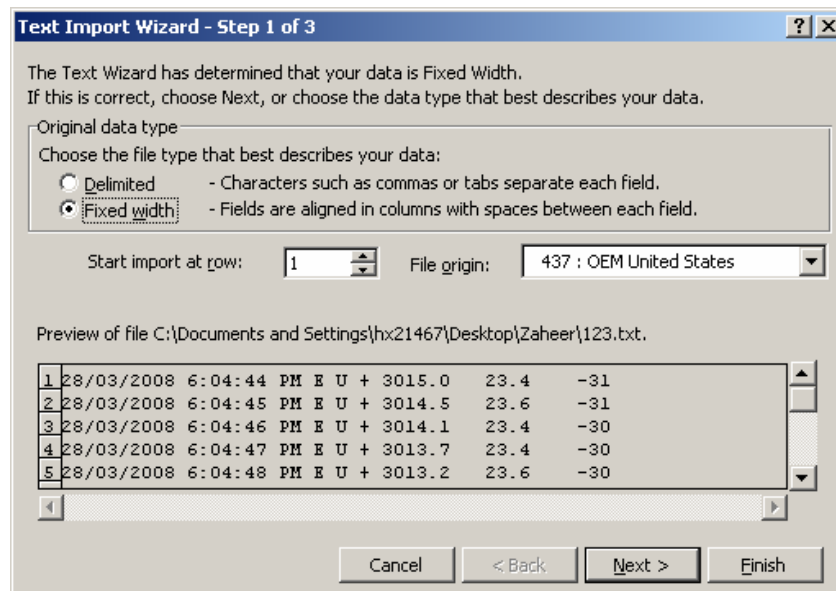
Text Import Wizard - Step 1 of 3

?

X

The Text Wizard has determined that your data is Fixed Width.
If this is correct, choose Next, or choose the data type that best describes your data.

Original data type

Choose the file type that best describes your data:

Delimited - Characters such as commas or tabs separate each field.

Fixed width - Fields are aligned in columns with spaces between each field.

Start import at row: 1

File origin: 437 : OEM United States

Preview of file C:\Documents and Settings\hx21467\Desktop\Zaheer\123.txt.

1 28/03/2008 6:04:44 PM E U + 3015.0 23.4 -31
2 28/03/2008 6:04:45 PM E U + 3014.5 23.6 -31
3 28/03/2008 6:04:46 PM E U + 3014.1 23.4 -30
4 28/03/2008 6:04:47 PM E U + 3013.7 23.4 -30
5 28/03/2008 6:04:48 PM E U + 3013.2 23.6 -30

Cancel

< Back

Next >

Finish